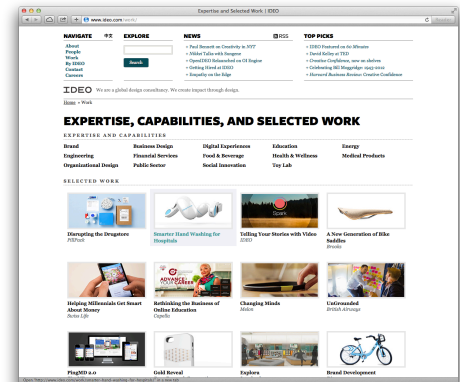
Expertise and Selected Work | IDEO

www.ideo.com/work/

NAVIGATE 中文
About
People
Work
By IDEO
Contact
Careers

EXPLORE
Search

NEWS RSS
» Paul Bennett on Creativity in NYT
» Nikkei Talks with Sangeeta
» OpenIDEO Relaunched on OI Engine
» Getting Hired at IDEO
» Empathy on the Edge

TOP PICKS
» IDEO Featured on 60 Minutes
» David Kelley at TED
» Creative Confidence, now on shelves
» Celebrating BIG Magazine: 1993-2012
» Harvard Business Review: Creative Confidence

IDEO We are a global design consultancy. We create impact through design.

Home » Work

EXPERTISE, CAPABILITIES, AND SELECTED WORK

EXPERTISE AND CAPABILITIES

| Brand | Business Design | Digital Experiences | Education | Energy |
|---|---|---|---|---|
| Engineering | Financial Services | Food & Beverage | Health & Wellness | Medical Products |
| Organizational Design | Public Sector | Social Innovation | Toy Lab | |

SELECTED WORK

Disrupting the Drugstore
PillPack

Smarter Hand Washing for Hospitals

Telling Your Stories with Video
IDEO

A New Generation of Bike Saddles
Brooks

Helping Millennials Get Smart About Money
Suite Life

Rethinking the Business of Online Education
Capella

Changing Minds
Melon

Untitrounded
British Airways

PingMD 2.0

Gold Reveal

Explora

Brand Development

Open "http://www.ideo.com/work/smarter-hand-washing-for-hospitals/" in a new tab